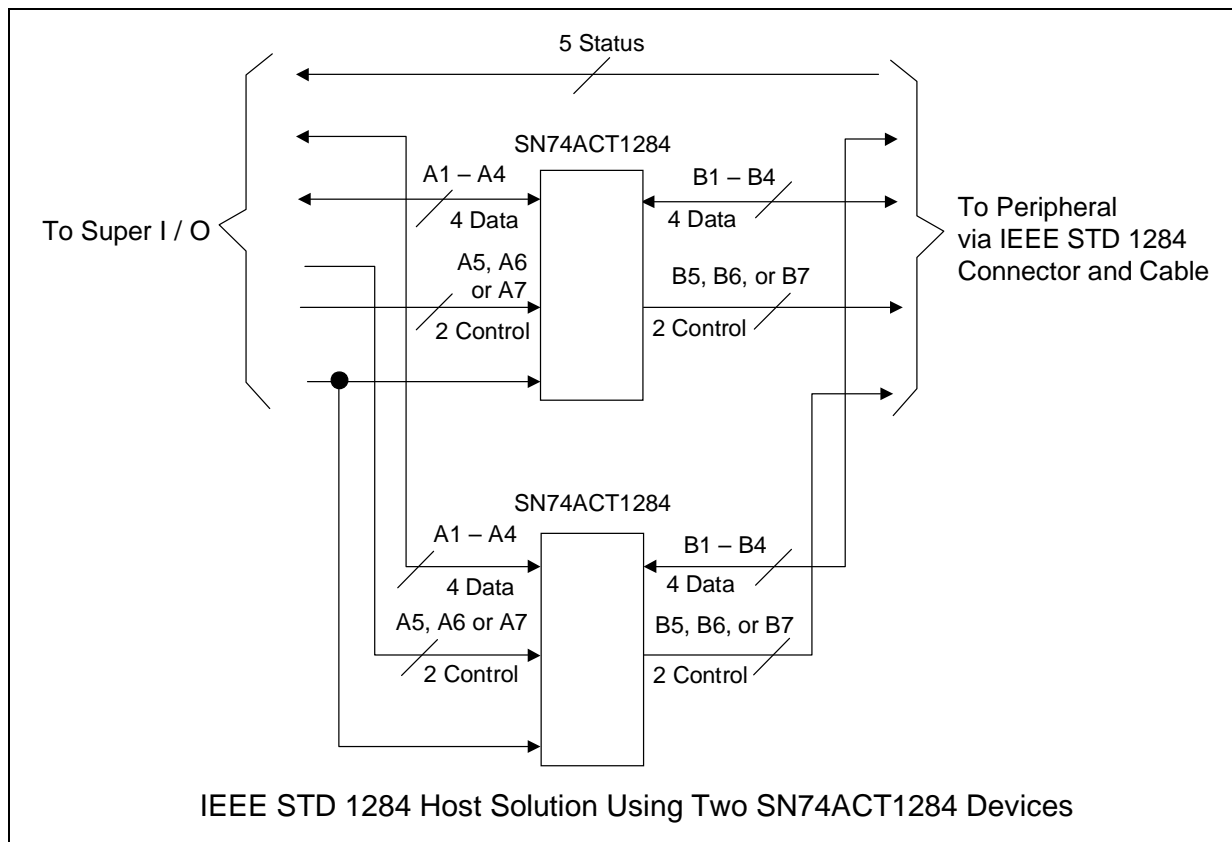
5 Status

SN74ACT1284

A1 – A4

4 Data

B1 – B4

4 Data

To Super I / O

To Peripheral via IEEE STD 1284 Connector and Cable

A5, A6 or A7

2 Control

B5, B6, or B7

2 Control

SN74ACT1284

A1 – A4

4 Data

B1 – B4

4 Data

A5, A6 or A7

2 Control

B5, B6, or B7

2 Control

IEEE STD 1284 Host Solution Using Two SN74ACT1284 Devices